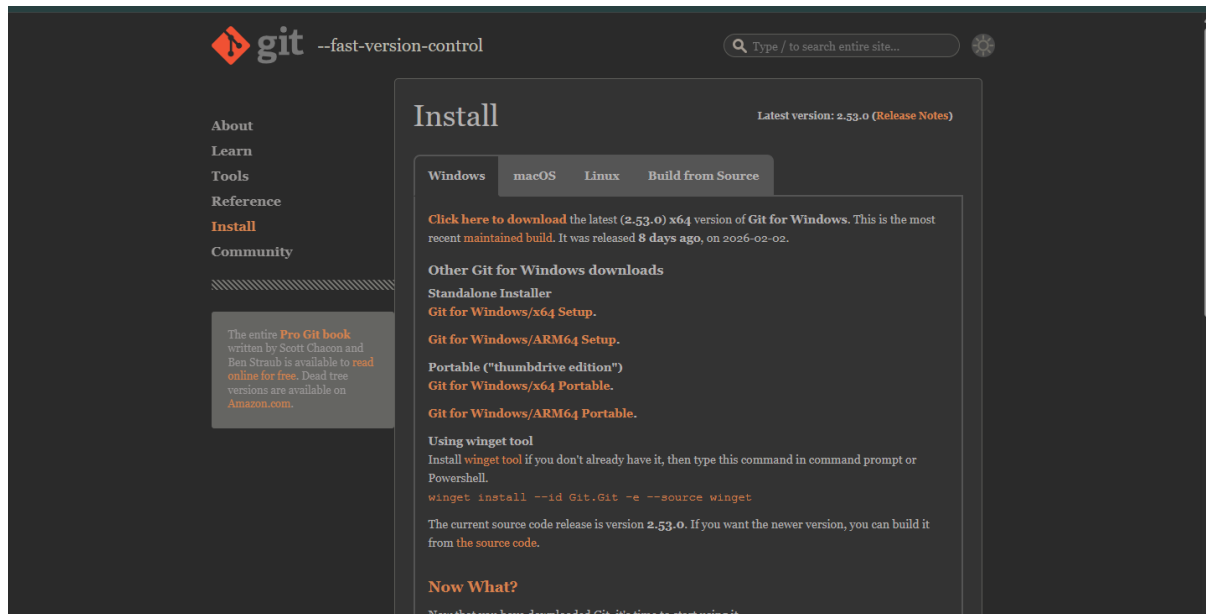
git --fast-version-control

Type / to search entire site...

About
Learn
Tools
Reference
Install
Community

The entire Pro Git book written by Scott Chacon and Ben Straub is available to read online for free. Dead tree versions are available on Amazon.com.

Install

Latest version: 2.53.0 (Release Notes)

Windows | macOS | Linux | Build from Source

Click here to download the latest (2.53.0) x64 version of Git for Windows. This is the most recent maintained build. It was released 8 days ago, on 2026-02-02.

Other Git for Windows downloads

Standalone Installer
Git for Windows/x64 Setup.

Git for Windows/ARM64 Setup.

Portable ("thumbdrive edition")
Git for Windows/x64 Portable.

Git for Windows/ARM64 Portable.

Using winget tool
Install winget tool if you don't already have it, then type this command in command prompt or Powershell.
winget install --id Git.Git -e --source winget

The current source code release is version 2.53.0. If you want the newer version, you can build it from the source code.

Now What?

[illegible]